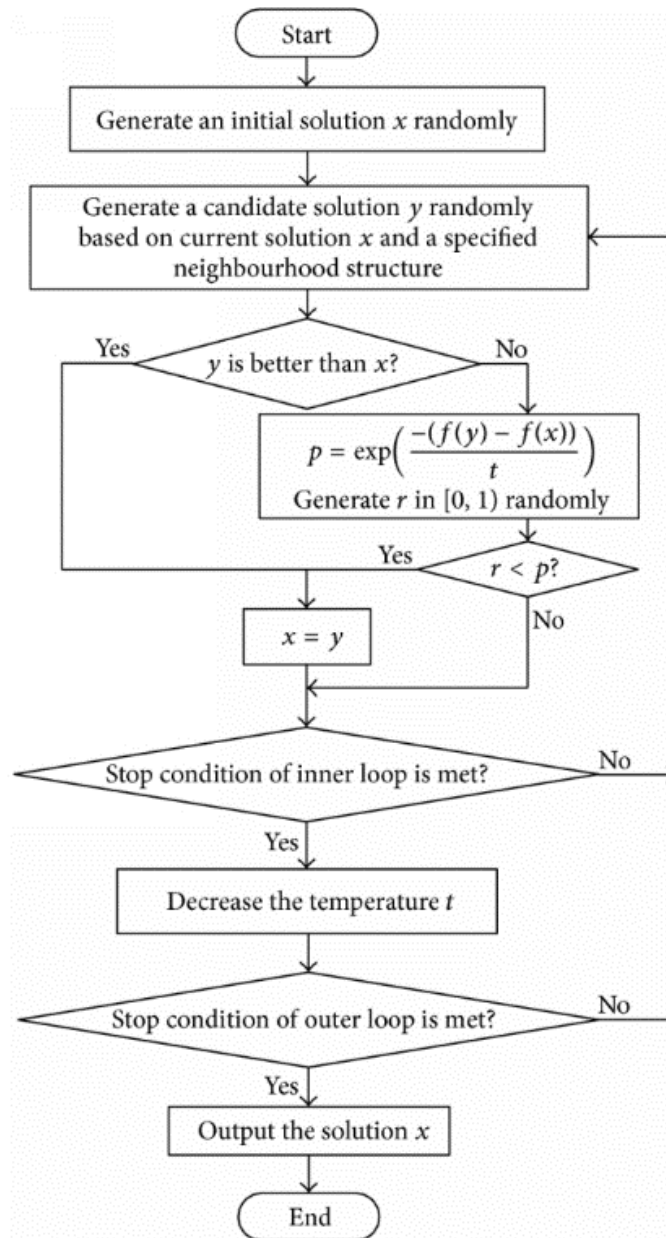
Start

Generate an initial solution $x$ randomly

Generate a candidate solution $y$ randomly based on current solution $x$ and a specified neighbourhood structure

Yes

$y$ is better than $x$?

No

$p = \exp\left(\frac{-(f(y) - f(x))}{t}\right)$
Generate $r$ in $[0, 1)$ randomly

Yes

$r < p$?

No

$x = y$

Stop condition of inner loop is met?

No

Yes

Decrease the temperature $t$

Stop condition of outer loop is met?

No

Yes

Output the solution $x$

End